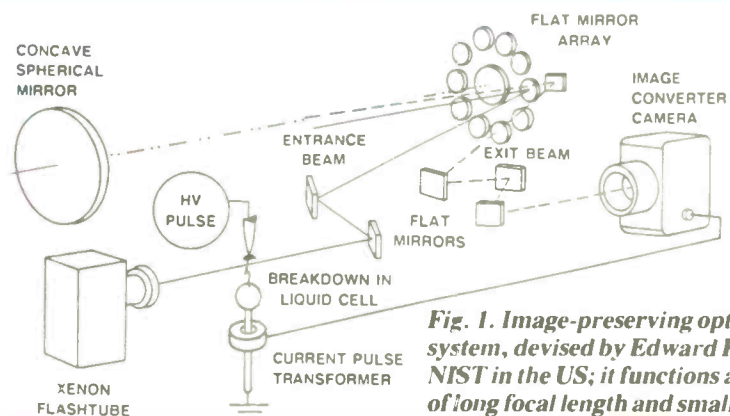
FLAT MIRROR ARRAY

CONCAVE SPHERICAL MIRROR

IMAGE CONVERTER CAMERA

ENTRANCE BEAM

EXIT BEAM

HV PULSE

FLAT MIRRORS

BREAKDOWN IN LIQUID CELL

CURRENT PULSE TRANSFORMER

XENON FLASHTUBE

7

Fig. 1. Image-preserving opt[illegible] system, devised by Edward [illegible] NIST in the US; it functions a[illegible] of long focal length and smal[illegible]